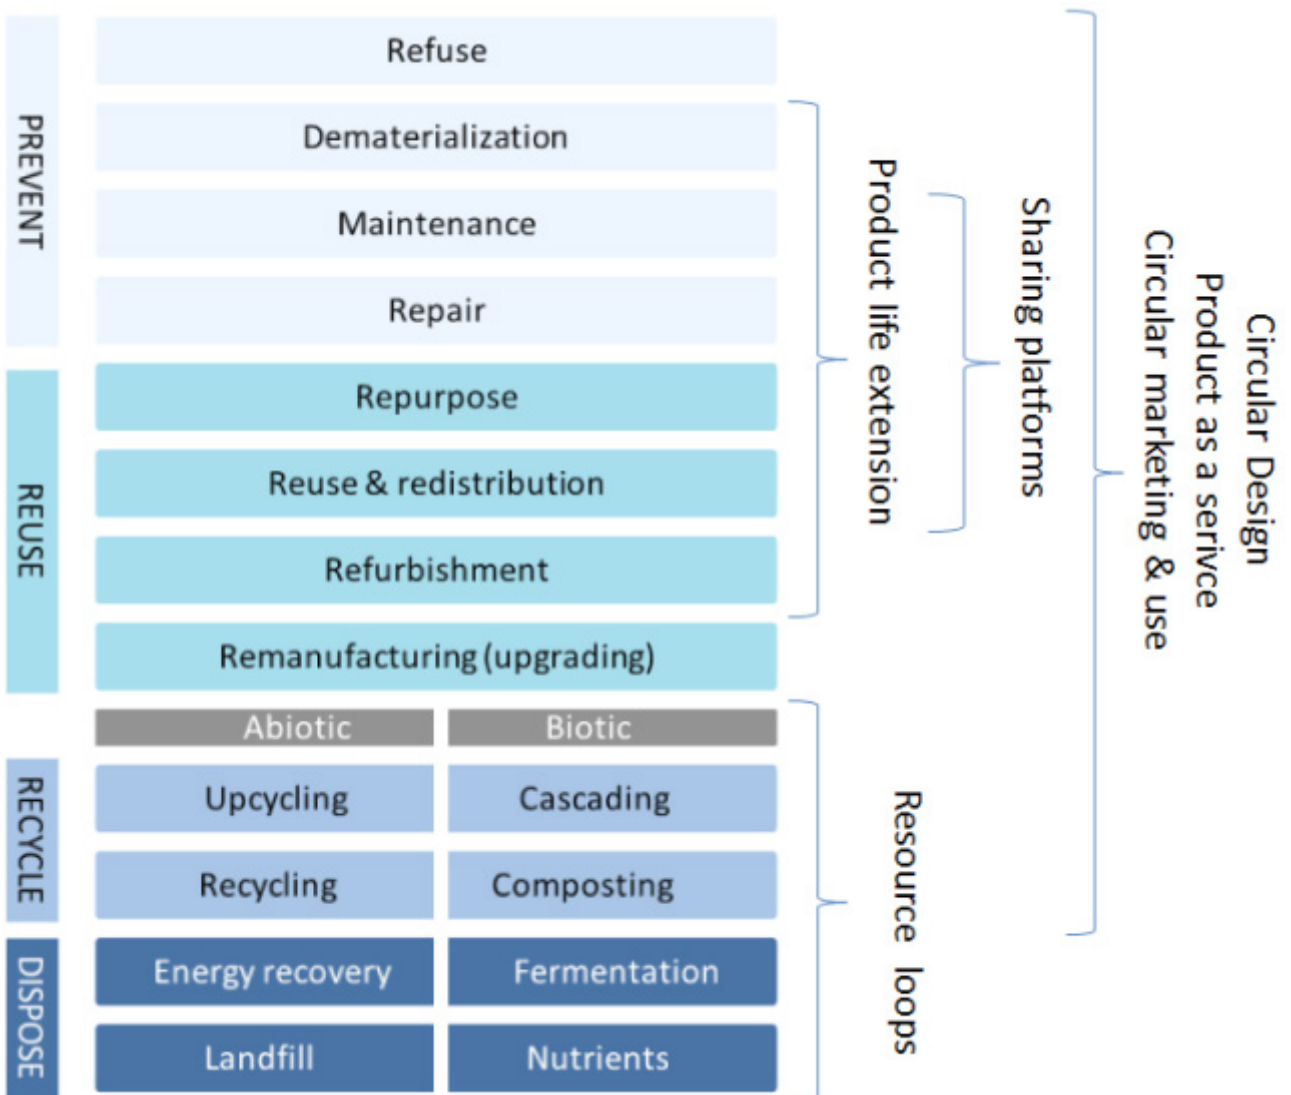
PREVENT

Refuse

Dematerialization

Maintenance

Repair

REUSE

Repurpose

Reuse & redistribution

Refurbishment

Remanufacturing (upgrading)

| Abiotic | Biotic |
|---|---|
| Upcycling | Cascading |
| Recycling | Composting |
| Energy recovery | Fermentation |
| Landfill | Nutrients |

RECYCLE

DISPOSE

Product life extension

Sharing platforms

Resource loops

Circular Design
Product as a serivce
Circular marketing & use